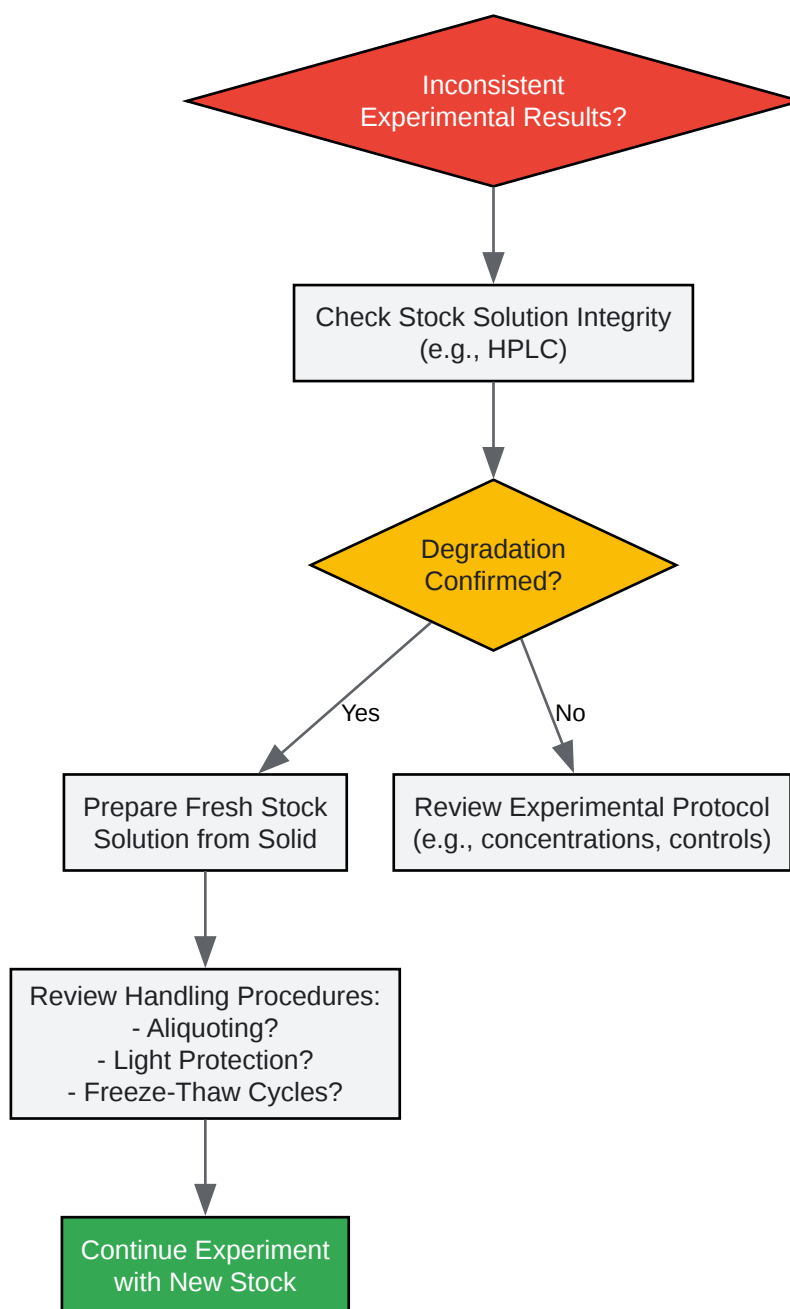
Inconsistent Experimental Results?

Check Stock Solution Integrity (e.g., HPLC)

Degradation Confirmed?

Yes

No

Prepare Fresh Stock Solution from Solid

Review Experimental Protocol (e.g., concentrations, controls)

Review Handling Procedures:
- Aliquoting?
- Light Protection?
- Freeze-Thaw Cycles?

Continue Experiment with New Stock